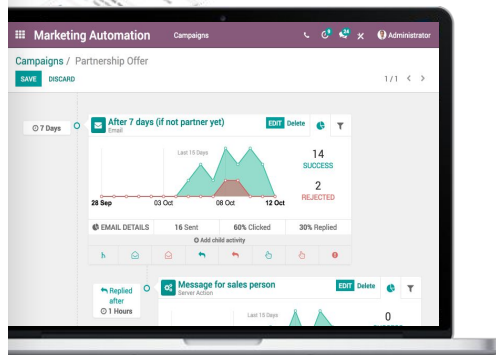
Marketing Automation Campaigns Administrator

Campaigns / Partnership Offer

SAVE DISCARD

1 / 1

7 Days

After 7 days (if not partner yet)
Email

EDIT Delete

Last 15 Days

14
SUCCESS

2
REJECTED

28 Sep 03 Oct 08 Oct 12 Oct

EMAIL DETAILS 16 Sent 60% Clicked 30% Replied

Add child activity

Replied after
1 Hours

Message for sales person
Server Action

EDIT Delete

Last 15 Days

0